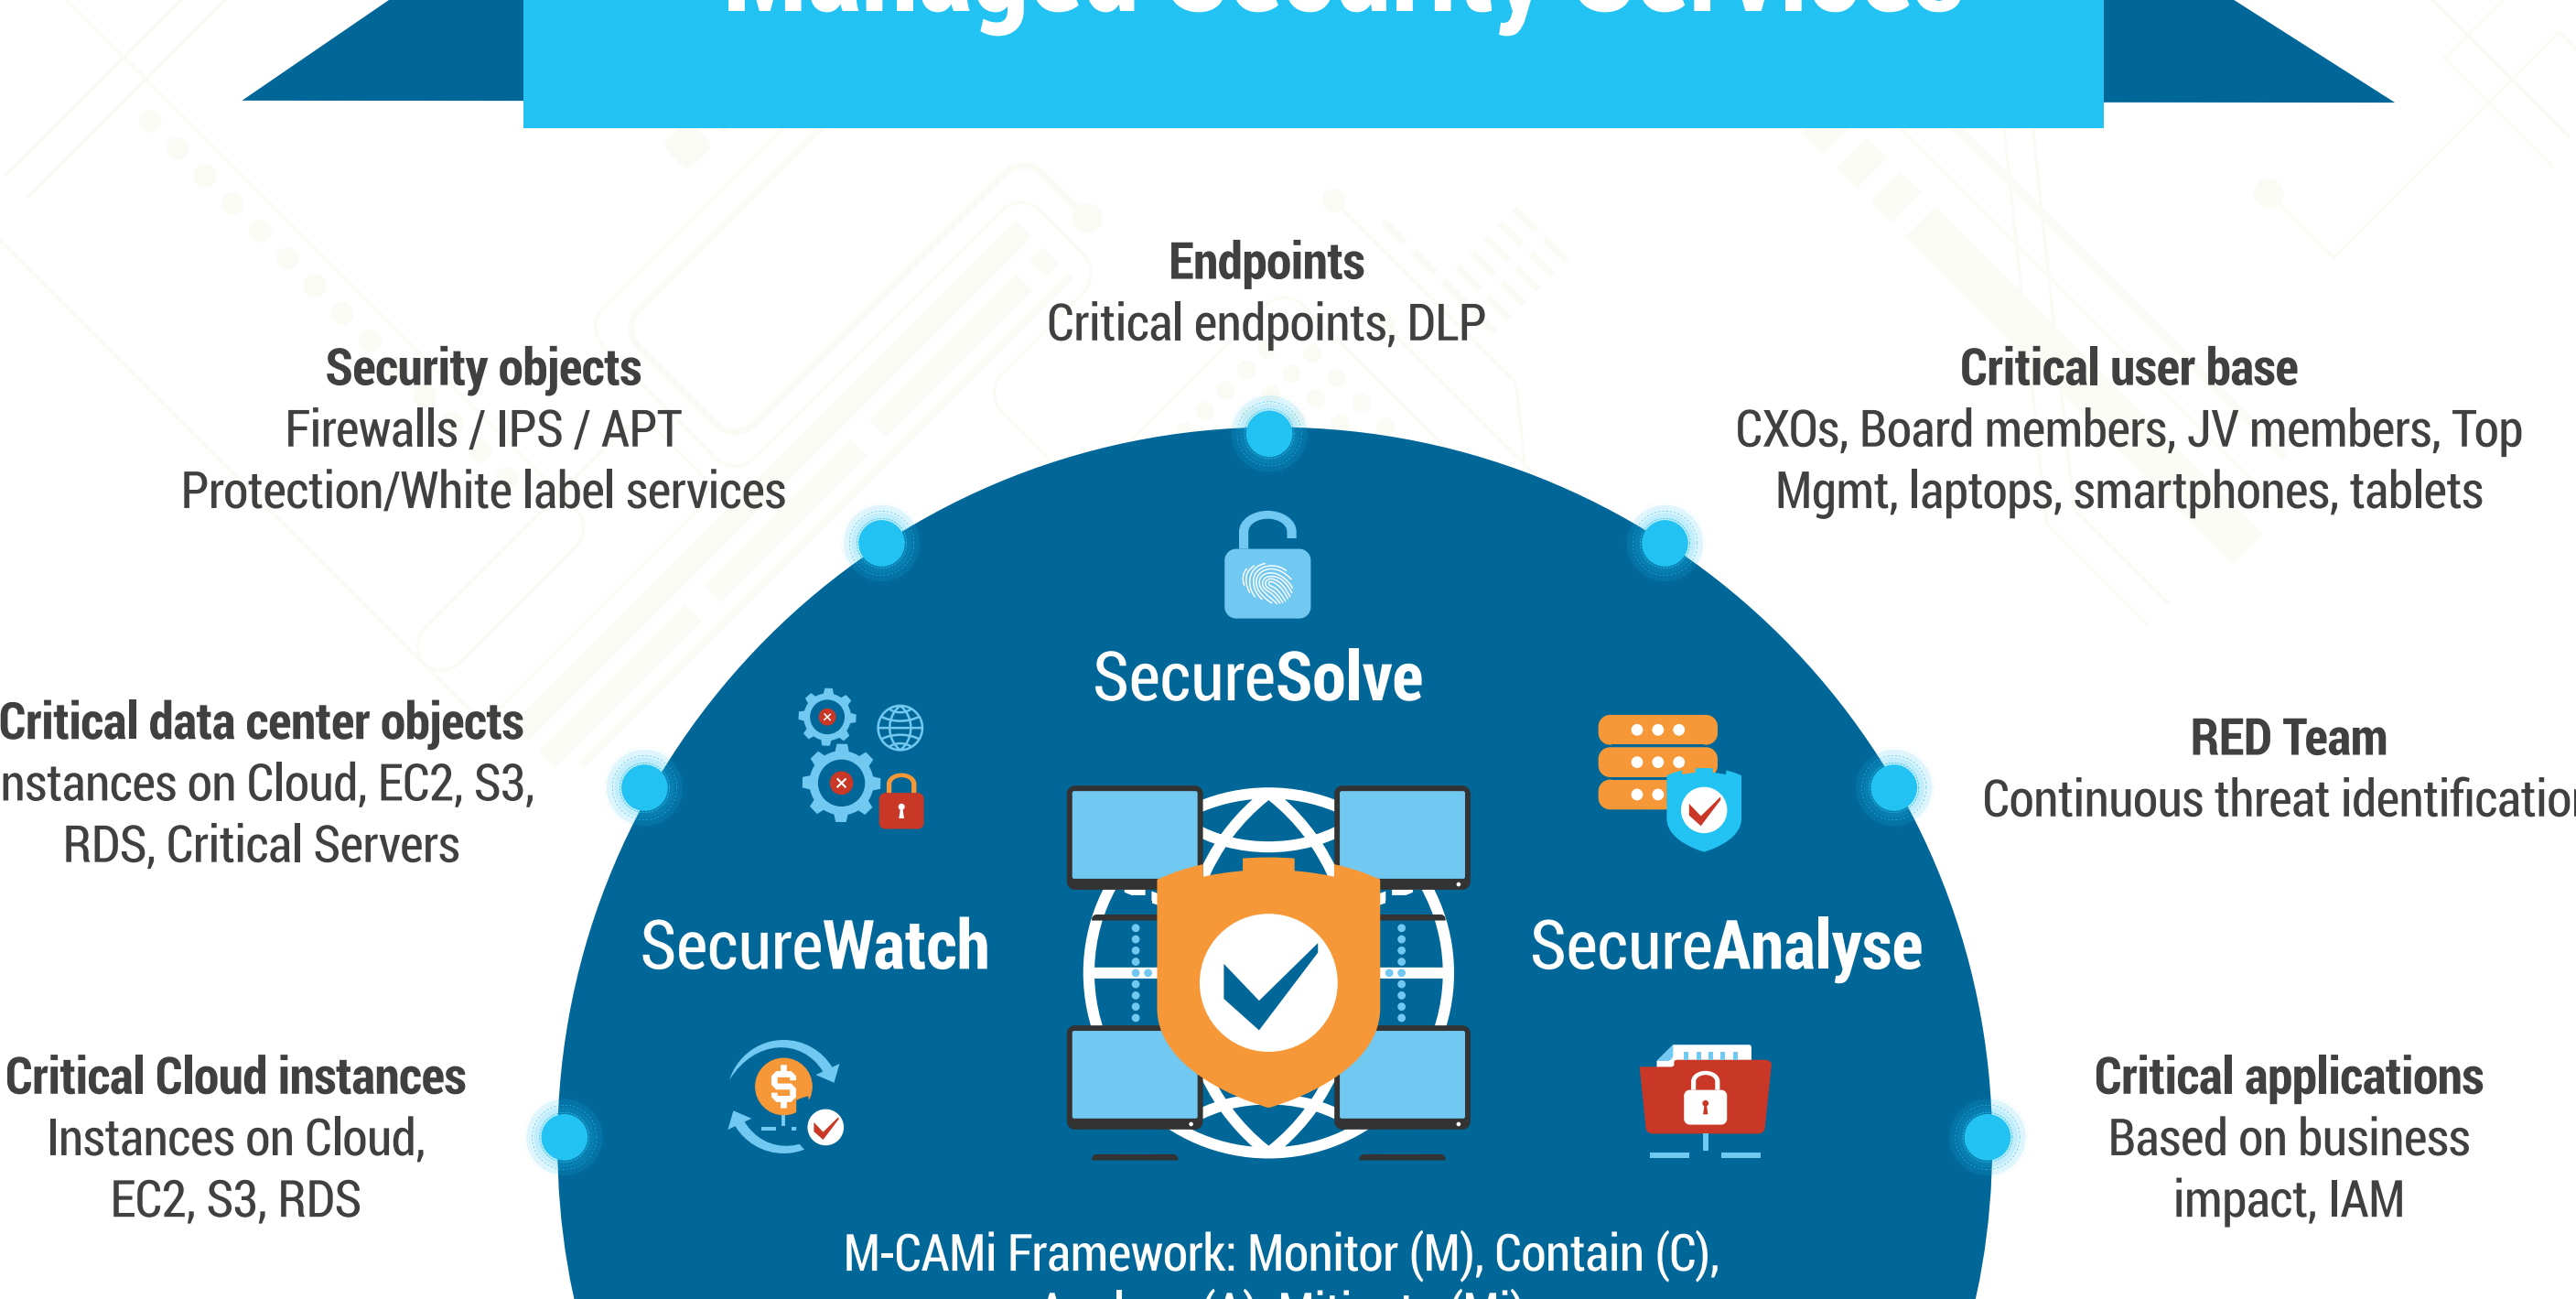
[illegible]

Endpoints
Critical endpoints, DLP

Security objects
Firewalls / IPS / APT Protection/White label services

Critical user base
CXOs, Board members, JV members, Top Mgmt, laptops, smartphones, tablets

SecureSolve

Critical data center objects
nstances on Cloud, EC2, S3, RDS, Critical Servers

RED Team
Continuous threat identificatio

SecureWatch

SecureAnalyse

Critical Cloud instances
Instances on Cloud, EC2, S3, RDS

Critical applications
Based on business impact, IAM

M-CAMi Framework: Monitor (M), Contain (C), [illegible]